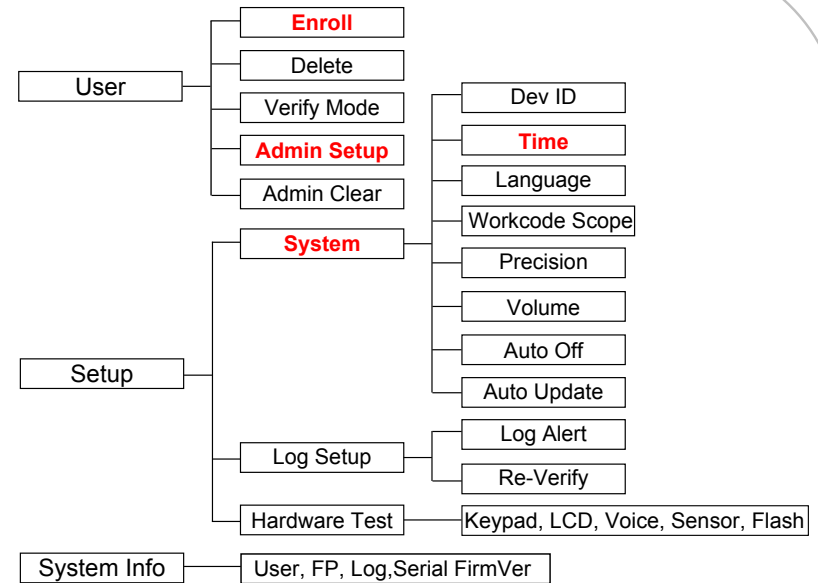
User
Enroll
Delete
Verify Mode
Admin Setup
Admin Clear

Setup
System
Dev ID
Time
Language
Workcode Scope
Precision
Volume
Auto Off
Auto Update
Log Setup
Log Alert
Re-Verify
Hardware Test
Keypad, LCD, Voice, Sensor, Flash

System Info
User, FP, Log,Serial FirmVer